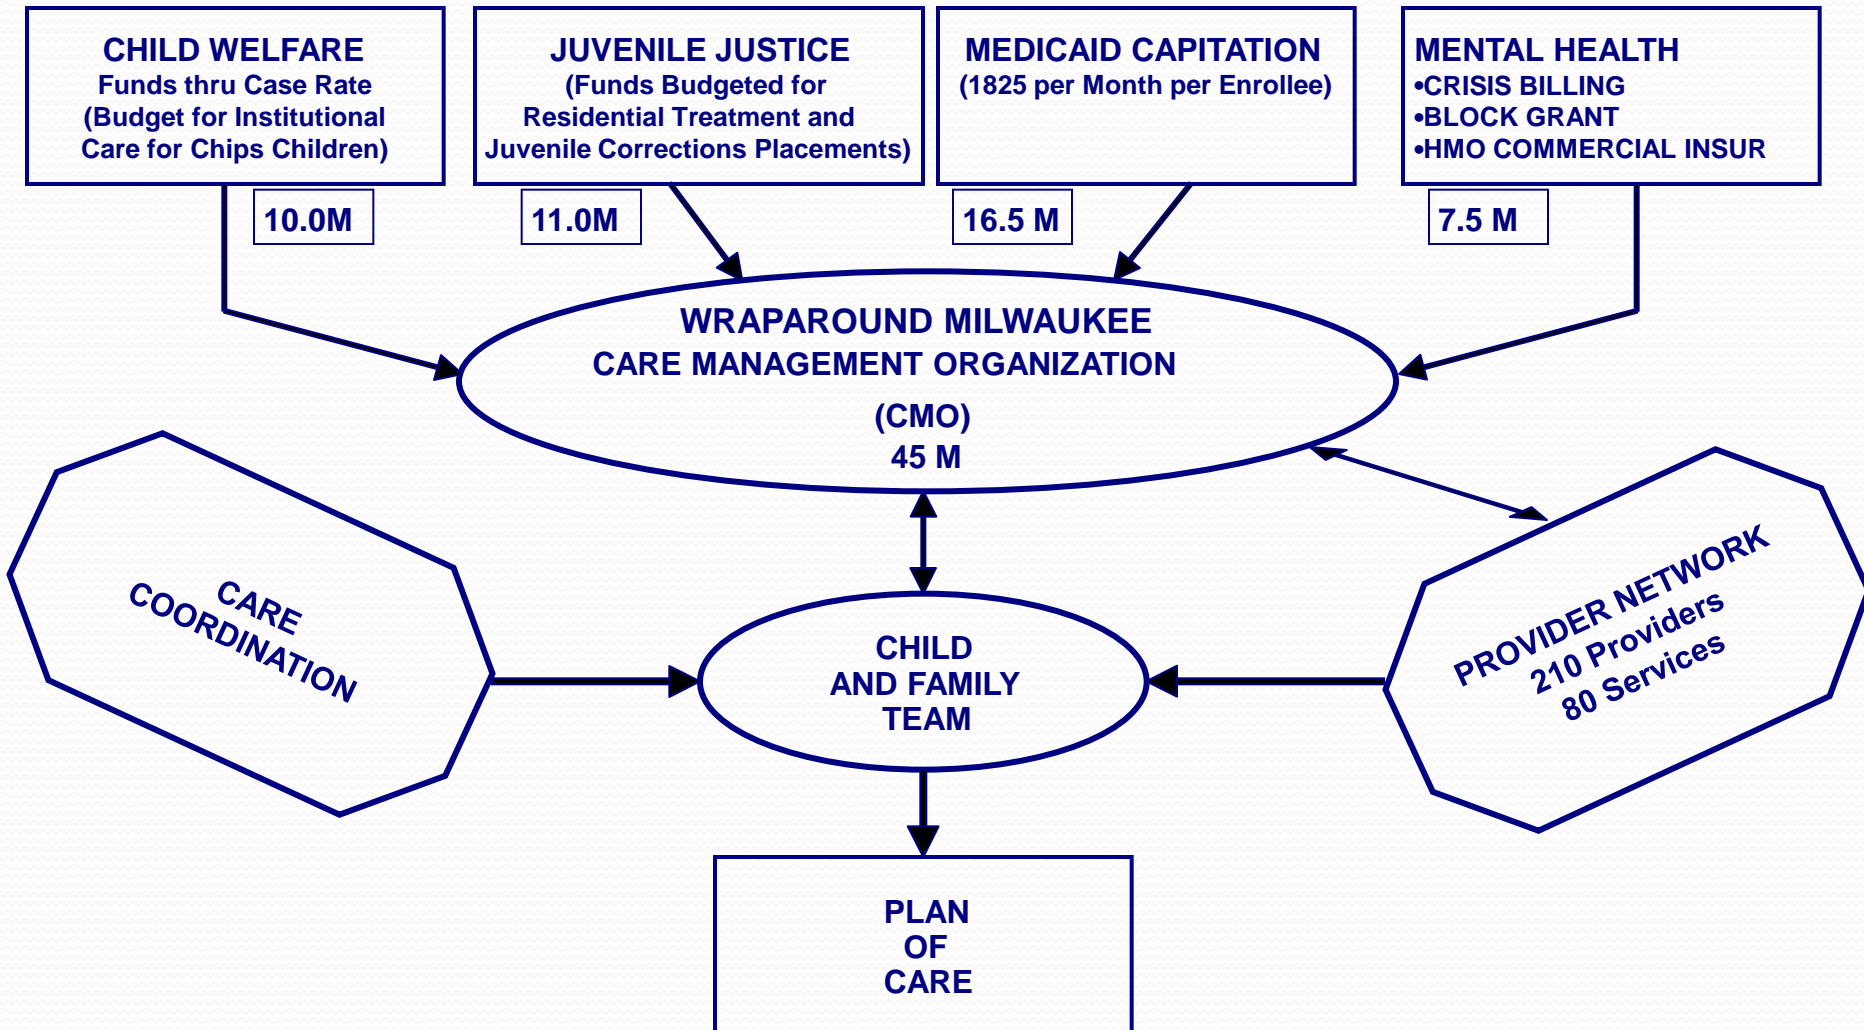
CHILD WELFARE
Funds thru Case Rate (Budget for Institutional Care for Chips Children)

10.0M

JUVENILE JUSTICE
(Funds Budgeted for Residential Treatment and Juvenile Corrections Placements)

11.0M

MEDICAID CAPITATION
(1825 per Month per Enrollee)

16.5 M

MENTAL HEALTH
•CRISIS BILLING
•BLOCK GRANT
•HMO COMMERCIAL INSUR

7.5 M

WRAPAROUND MILWAUKEE
CARE MANAGEMENT ORGANIZATION
(CMO)
45 M

CARE COORDINATION

CHILD AND FAMILY TEAM

PROVIDER NETWORK
210 Providers
80 Services

PLAN OF CARE